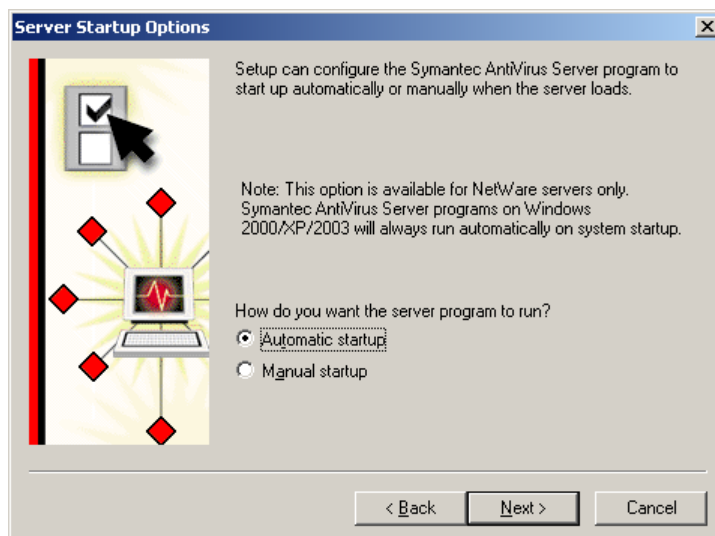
Server Startup Options

Setup can configure the Symantec AntiVirus Server program to start up automatically or manually when the server loads.

Note: This option is available for NetWare servers only. Symantec AntiVirus Server programs on Windows 2000/XP/2003 will always run automatically on system startup.

How do you want the server program to run?

Automatic startup

Manual startup

< Back

Next >

Cancel